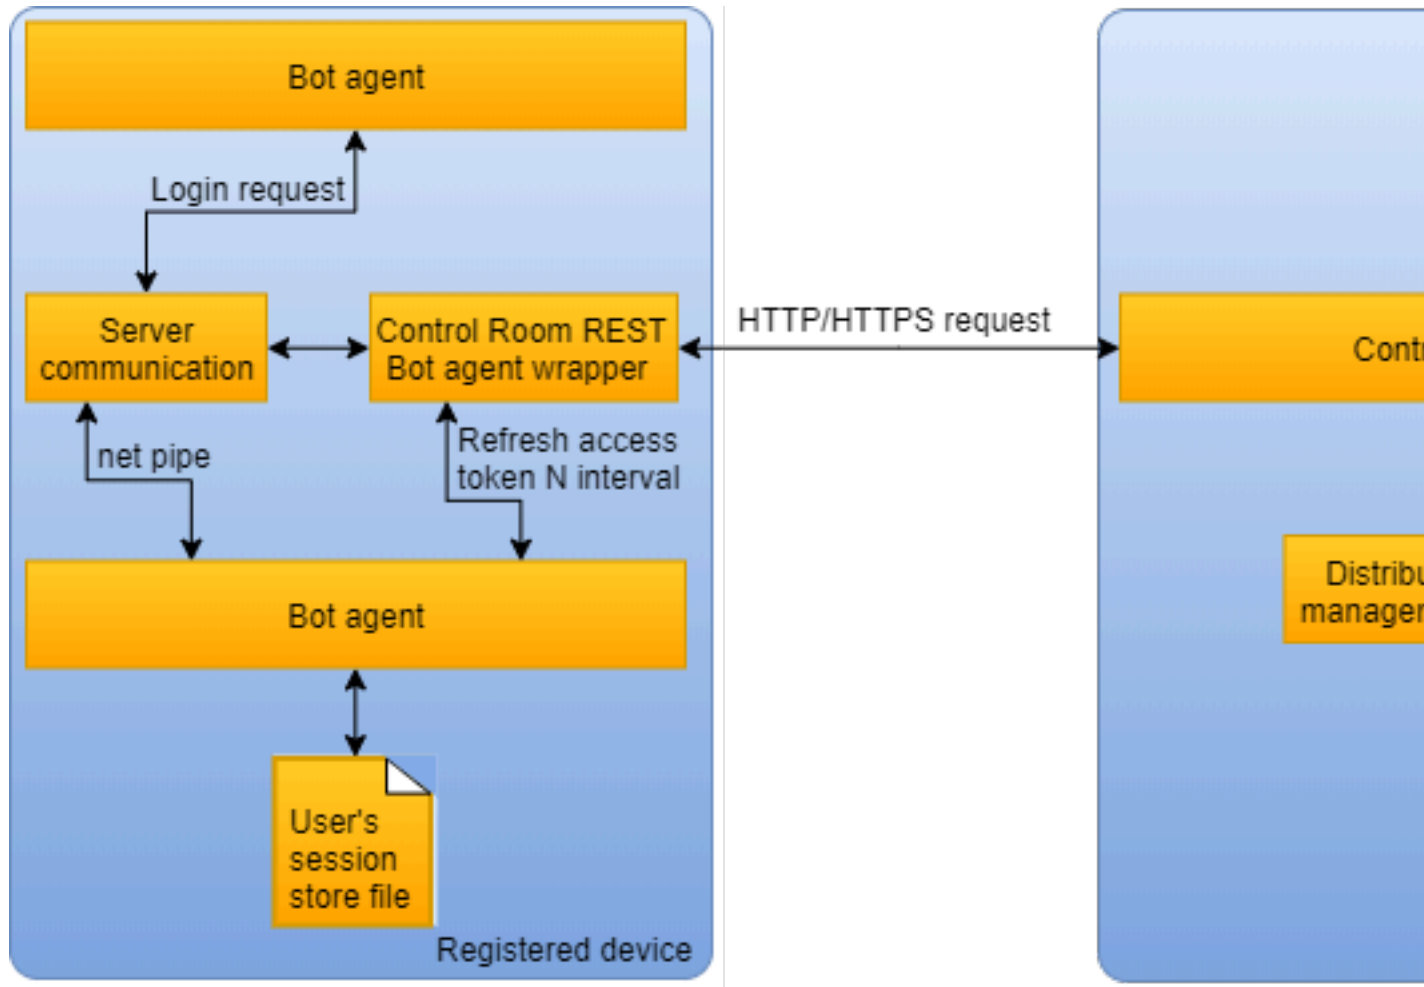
Bot agent

Login request

Server communication

Control Room REST Bot agent wrapper

HTTP/HTTPS request

Contr

net pipe

Refresh access token N interval

Distribu manager

Bot agent

User's session store file

Registered device